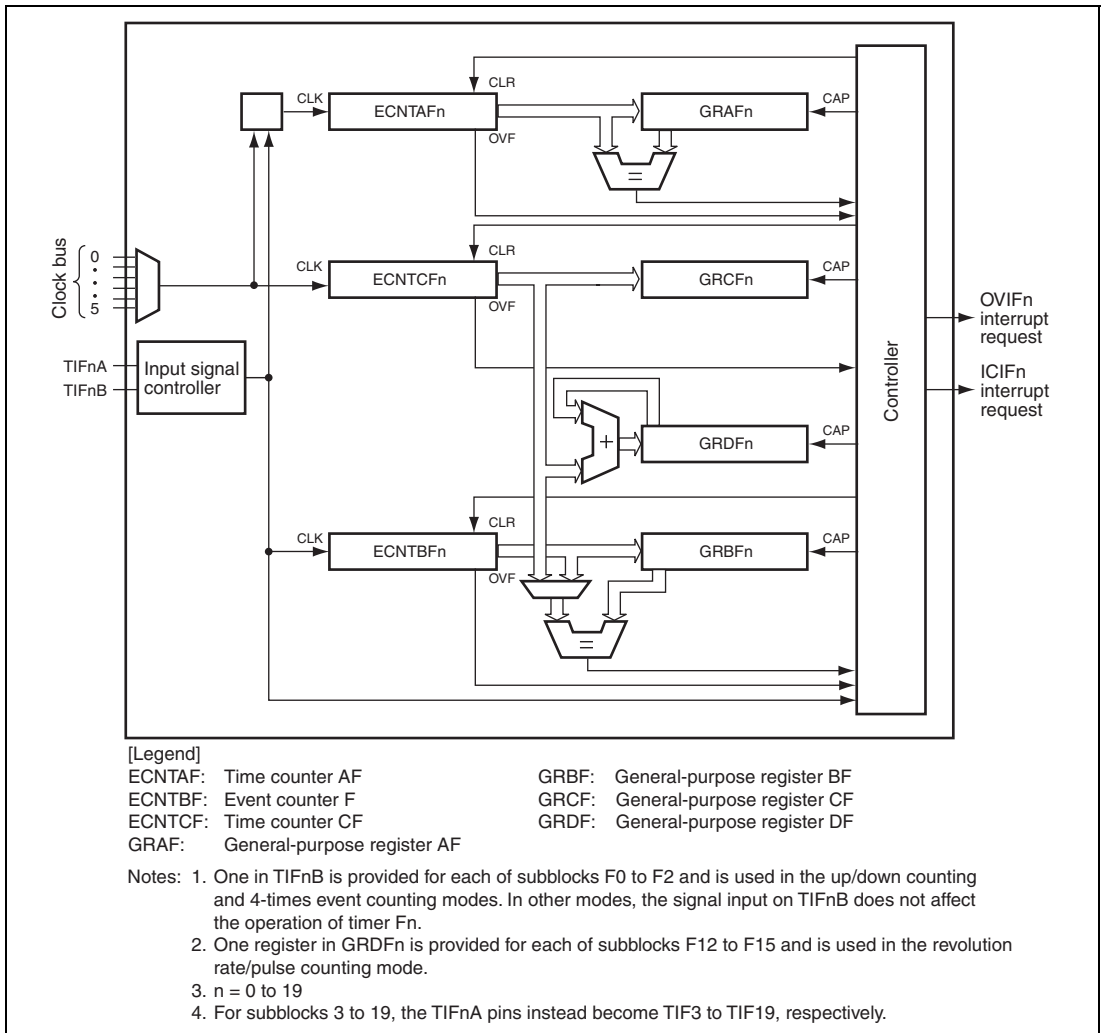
CLR

CLK

ECNTAFn

GRAFn

CAP

OVF

=

Clock bus

0

5

CLR

CLK

ECNTCFn

GRCFn

CAP

OVF

OVIFn interrupt request

TIFnA

TIFnB

Input signal controller

Controller

ICIFn interrupt request

+

GRDFn

CAP

CLR

CLK

ECNTBFn

GRBFn

CAP

OVF

=

[Legend]
ECNTAF: Time counter AF
ECNTBF: Event counter F
ECNTCF: Time counter CF
GRAF: General-purpose register AF
GRBF: General-purpose register BF
GRCF: General-purpose register CF
GRDF: General-purpose register DF

Notes: 1. One in TIFnB is provided for each of subblocks F0 to F2 and is used in the up/down counting and 4-times event counting modes. In other modes, the signal input on TIFnB does not affect the operation of timer Fn.
2. One register in GRDFn is provided for each of subblocks F12 to F15 and is used in the revolution rate/pulse counting mode.
3. n = 0 to 19
4. For subblocks 3 to 19, the TIFnA pins instead become TIF3 to TIF19, respectively.